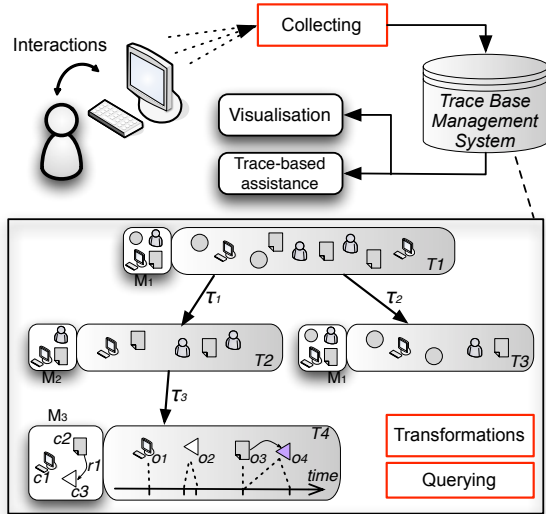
Interactions

Collecting

Trace Base Management System

Visualisation

Trace-based assistance

M1

T1

$\tau_1$

$\tau_2$

M2

T2

M1

T3

$\tau_3$

M3

c2

c1

r1

c3

T4

o1

o2

o3

o4

time

Transformations

Querying